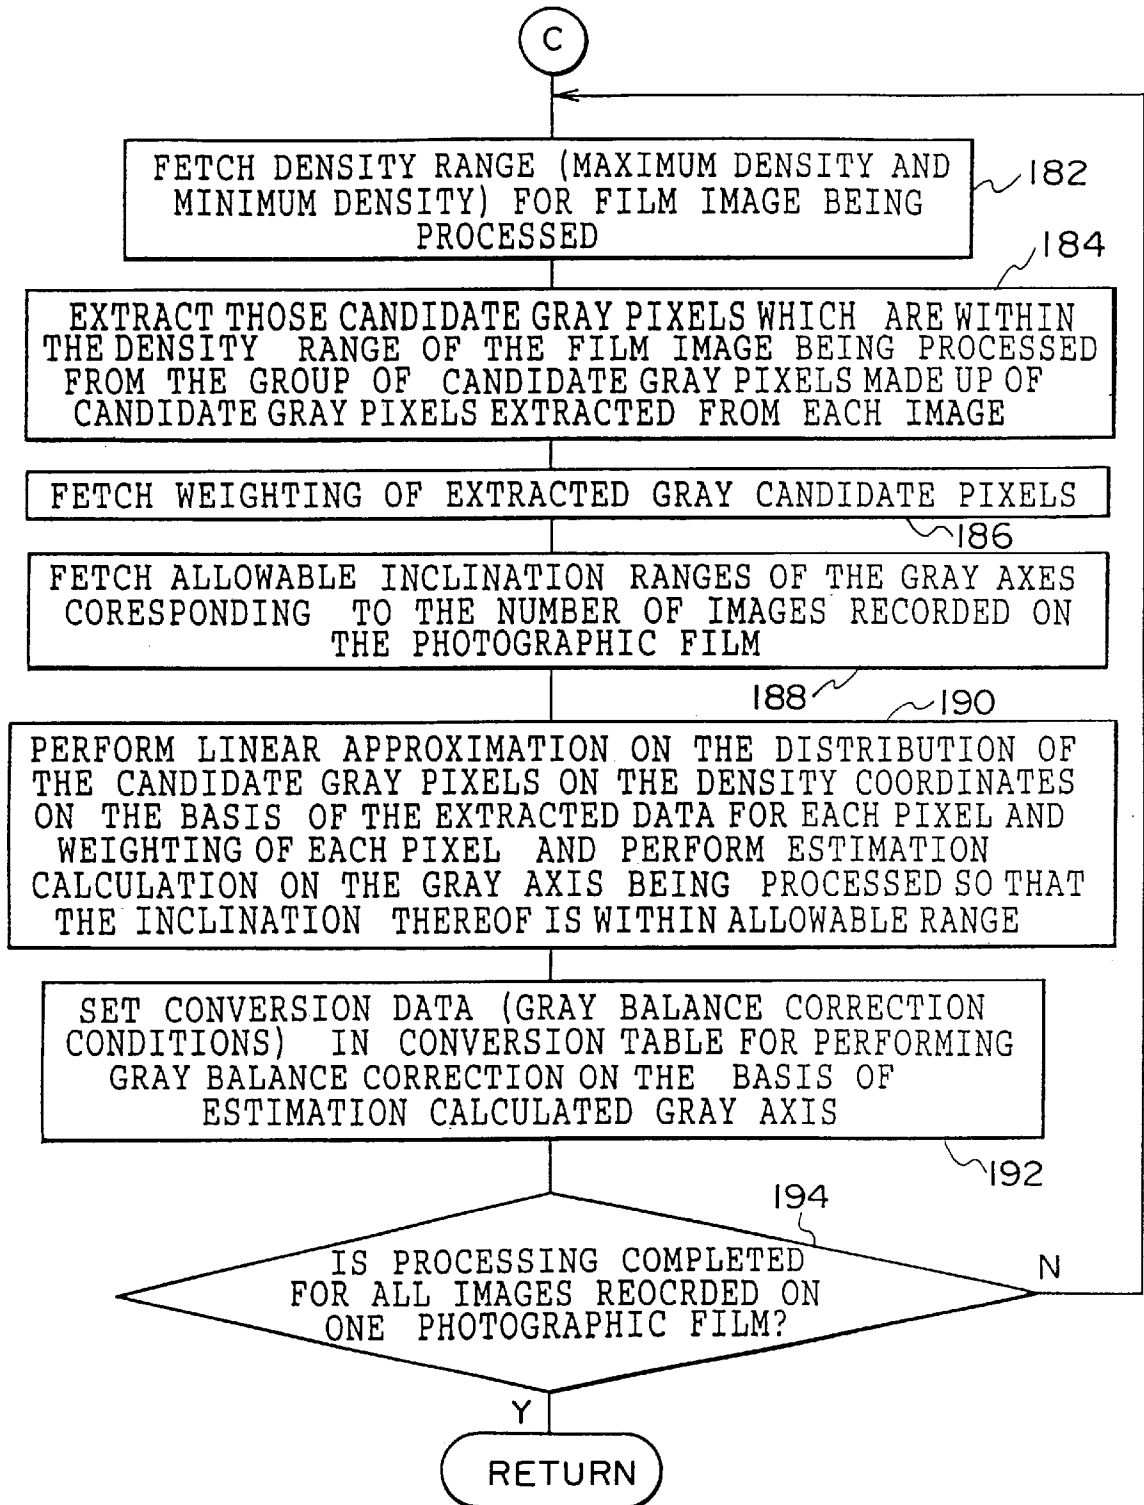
C

FETCH DENSITY RANGE (MAXIMUM DENSITY AND MINIMUM DENSITY) FOR FILM IMAGE BEING PROCESSED

182

184

EXTRACT THOSE CANDIDATE GRAY PIXELS WHICH ARE WITHIN THE DENSITY RANGE OF THE FILM IMAGE BEING PROCESSED FROM THE GROUP OF CANDIDATE GRAY PIXELS MADE UP OF CANDIDATE GRAY PIXELS EXTRACTED FROM EACH IMAGE

FETCH WEIGHTING OF EXTRACTED GRAY CANDIDATE PIXELS

186

FETCH ALLOWABLE INCLINATION RANGES OF THE GRAY AXES CORESPONDING TO THE NUMBER OF IMAGES RECORDED ON THE PHOTOGRAPHIC FILM

188

190

PERFORM LINEAR APPROXIMATION ON THE DISTRIBUTION OF THE CANDIDATE GRAY PIXELS ON THE DENSITY COORDINATES ON THE BASIS OF THE EXTRACTED DATA FOR EACH PIXEL AND WEIGHTING OF EACH PIXEL AND PERFORM ESTIMATION CALCULATION ON THE GRAY AXIS BEING PROCESSED SO THAT THE INCLINATION THEREOF IS WITHIN ALLOWABLE RANGE

SET CONVERSION DATA (GRAY BALANCE CORRECTION CONDITIONS) IN CONVERSION TABLE FOR PERFORMING GRAY BALANCE CORRECTION ON THE BASIS OF ESTIMATION CALCULATED GRAY AXIS

192

194

IS PROCESSING COMPLETED FOR ALL IMAGES REOCRDED ON ONE PHOTOGRAPHIC FILM?

N

Y

RETURN